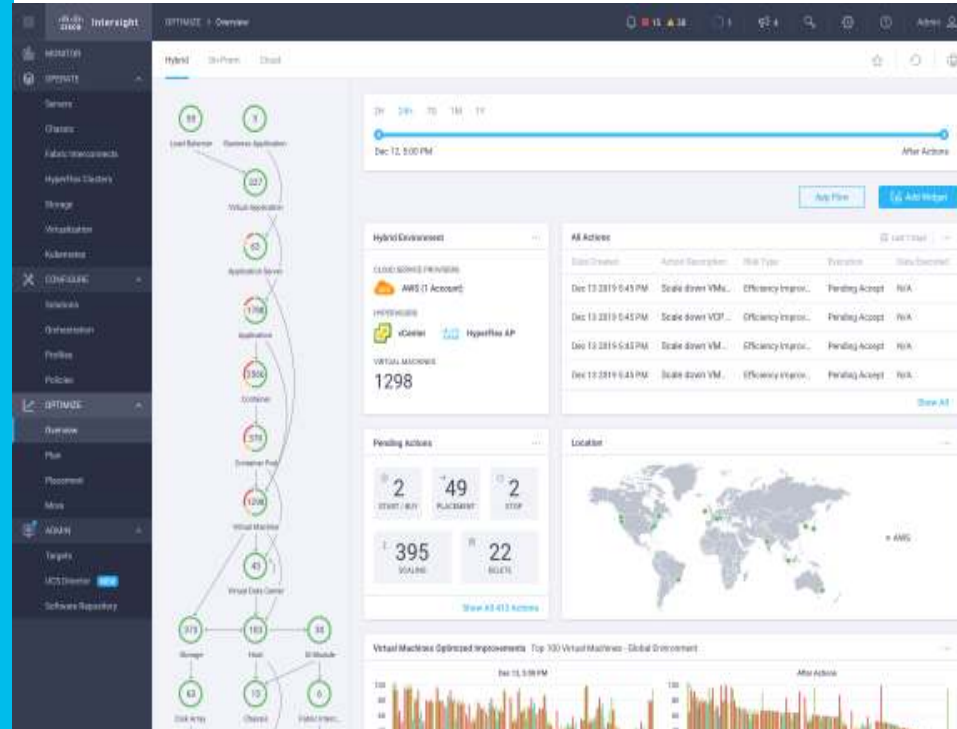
cisco Intersight OPTIMIZE > Overview

Admin

MONITOR
OPERATE
Servers
Chassis
Fabric Interconnects
HyperFlex Clusters
Storage
Virtualization
Kubernetes
CONFIGURE
Solutions
Orchestration
Profiles
Policies
OPTIMIZE
Overview
Plan
Placement
More
ADMIN
Targets
UCS Director NEW
Software Repository

Hybrid On-Prem Cloud

55 Load Balancer
5 Business Application
227 Virtual Application
63 Application Server
1798 Application
2306 Container
370 Container Pod
1298 Virtual Machine
43 Virtual Data Center
373 Storage
183 Host
30 IO Module
63 Disk Array
10 Chassis
6 Fabric Interc...

2H 24H 7D 1M 1Y
Dec 12, 5:00 PM
After Actions

App Flow
Add Widget

Hybrid Environment
CLOUD SERVICE PROVIDERS
AWS (1 Account)
HYPERVISORS
vCenter
HyperFlex AP
VIRTUAL MACHINES
1298

All Actions
| Date Created | Action Description | Risk Type | Execution | Date Executed |
|---|---|---|---|---|
| Dec 13 2019 5:45 PM | Scale down VMs... | Efficiency Improv... | Pending Accept | N/A |
| Dec 13 2019 5:45 PM | Scale down VDP... | Efficiency Improv... | Pending Accept | N/A |
| Dec 13 2019 5:45 PM | Scale down VM... | Efficiency Improv... | Pending Accept | N/A |
| Dec 13 2019 5:45 PM | Scale down VM... | Efficiency Improv... | Pending Accept | N/A |

Show All

Pending Actions
2 START / BUY
49 PLACEMENT
2 STOP
395 SCALING
22 DELETE
Show All 413 Actions

Location
AWS

Virtual Machines Optimized Improvements Top 100 Virtual Machines - Global Environment
Dec 12, 5:00 PM
After Actions